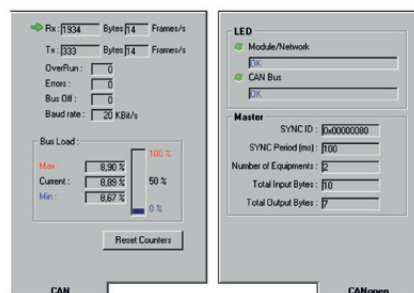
Rx : 1934 Bytes 14 Frames/s

Tx : 333 Bytes 14 Frames/s

OverRun : 0

Errors : 0

Bus Off : 0

Baud rate : 20 KBit/s

Bus Load

Max : 8,90 %

Current : 8,89 %

Min : 8,67 %

100 %

50 %

0 %

Reset Counters

CAN

LED

Module/Network

OK

CAN Bus

OK

Master

SYNC ID : 0x00000080

SYNC Period (ms) : 100

Number of Equipments : 2

Total Input Bytes : 10

Total Output Bytes : 7

CANopen